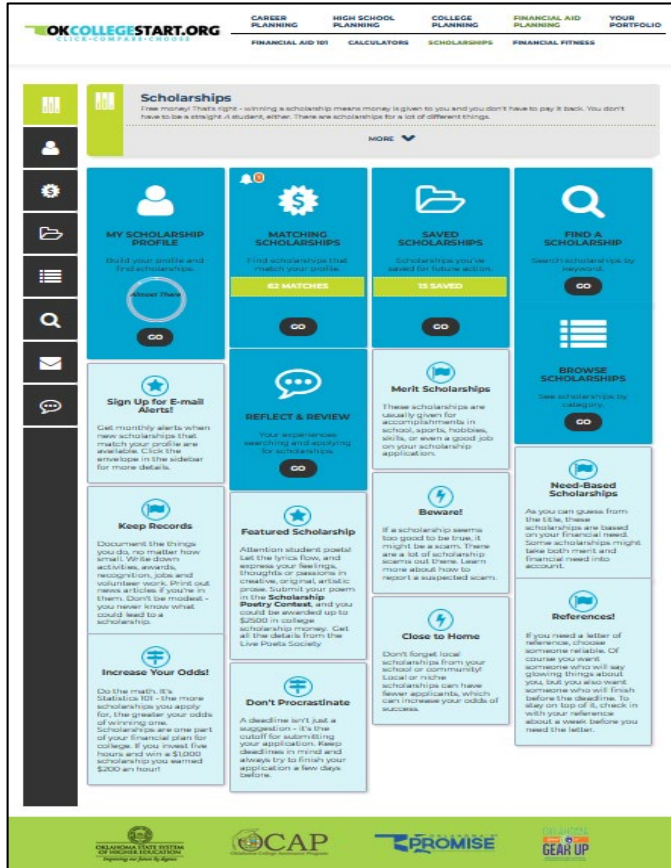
OKCOLLEGESTART.ORG
CLICK · COMPARE · CHOOSE

CAREER PLANNING
HIGH SCHOOL PLANNING
COLLEGE PLANNING
FINANCIAL AID PLANNING
YOUR PORTFOLIO

FINANCIAL AID 101
CALCULATORS
SCHOLARSHIPS
FINANCIAL FITNESS

Scholarships
Free money! That's right - winning a scholarship means money is given to you and you don't have to pay it back. You don't have to be a straight A student, either. There are scholarships for a lot of different things.

MORE

MY SCHOLARSHIP PROFILE
Build your profile and find scholarships.
Almost There
GO

MATCHING SCHOLARSHIPS
Find scholarships that match your profile.
62 MATCHES
GO

SAVED SCHOLARSHIPS
Scholarships you've saved for future action.
15 SAVED
GO

FIND A SCHOLARSHIP
Search scholarships by keyword.
GO

REFLECT & REVIEW
Your experiences searching and applying for scholarships.
GO

Merit Scholarships
These scholarships are usually given for accomplishments in school, sports, hobbies, skills, or even a good job on your scholarship application.

BROWSE SCHOLARSHIPS
See scholarships by category.
GO

Sign Up for E-mail Alerts!
Get monthly alerts when new scholarships that match your profile are available. Click the envelope in the sidebar for more details.

Keep Records
Document the things you do, no matter how small. Write down activities, awards, recognition, jobs and volunteer work. Print out news articles if you're in them. Don't be modest - you never know what could lead to a scholarship.

Increase Your Odds!
Do the math. It's Statistics 101 - the more scholarships you apply for, the greater your odds of winning one. Scholarships are one part of your financial plan for college. If you invest five hours and win a $1,000 scholarship you earned $200 an hour!

Featured Scholarship
Attention student poets! Let the lyrics flow, and express your feelings, thoughts or passions in creative, original, artistic prose. Submit your poem in the Scholarship Poetry Contest, and you could be awarded up to $2500 in college scholarship money. Get all the details from the Live Poets Society.

Don't Procrastinate
A deadline isn't just a suggestion - it's the cutoff for submitting your application. Keep deadlines in mind and always try to finish your application a few days before.

Beware!
If a scholarship seems too good to be true, it might be a scam. There are a lot of scholarship scams out there. Learn more about how to report a suspected scam.

Close to Home
Don't forget local scholarships from your school or community! Local or niche scholarships can have fewer applicants, which can increase your odds of success.

Need-Based Scholarships
As you can guess from the title, these scholarships are based on your financial need. Some scholarships might take both merit and financial need into account.

References!
If you need a letter of reference, choose someone reliable. Of course you want someone who will say glowing things about you, but you also want someone who will finish before the deadline. To stay on top of it, check in with your reference about a week before you need the letter.

OKLAHOMA STATE SYSTEM OF HIGHER EDUCATION
OCAP
PROMISE
GEAR UP